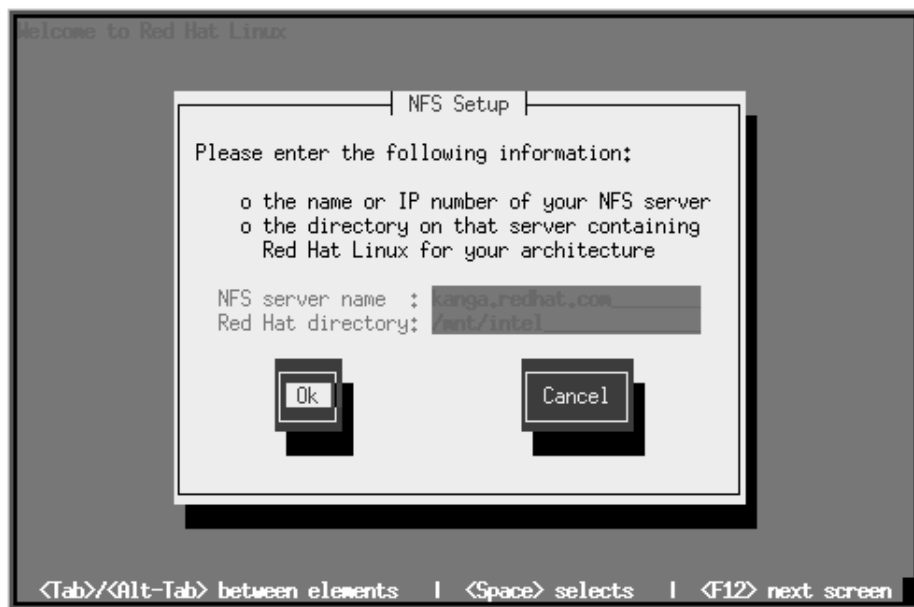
Welcome to Red Hat Linux

NFS Setup

Please enter the following information:

o the name or IP number of your NFS server
o the directory on that server containing Red Hat Linux for your architecture

NFS server name : kanga.redhat.com
Red Hat directory: /mnt/intel

Ok

Cancel

<Tab>/<Alt-Tab> between elements | <Space> selects | <F12> next screen